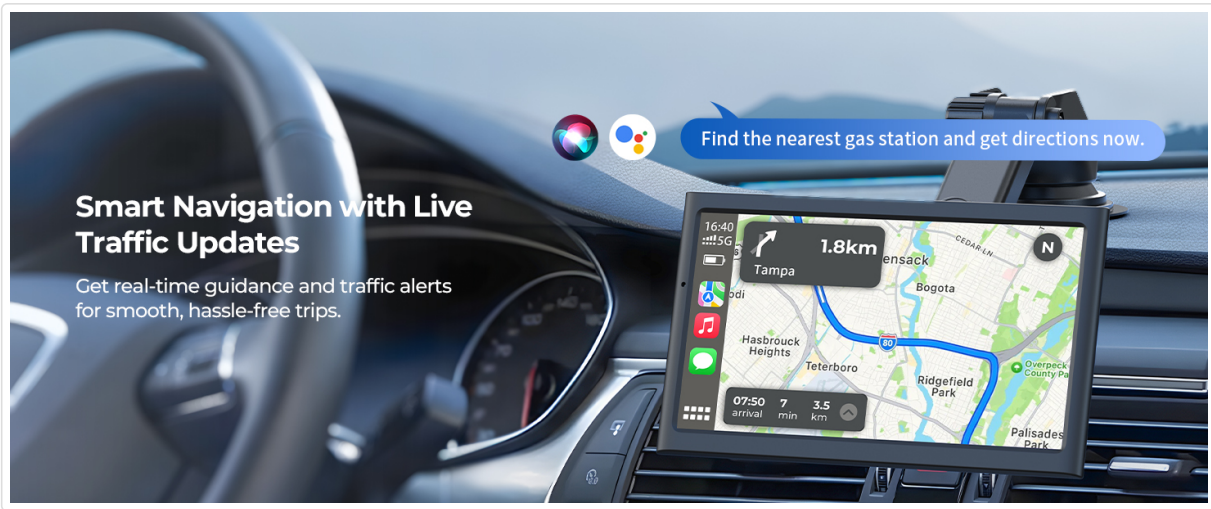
Find the nearest gas station and get directions now.

Smart Navigation with Live Traffic Updates

Get real-time guidance and traffic alerts for smooth, hassle-free trips.

16:40
5G

1.8km
Tampa

N

CEDAR LN
ensack
Bogota
odi
Hasbrouck Heights
80
Teterboro
Ridgefield Park
Overpeck County Park
Palisades Park

07:50 arrival
7 min
3.5 km